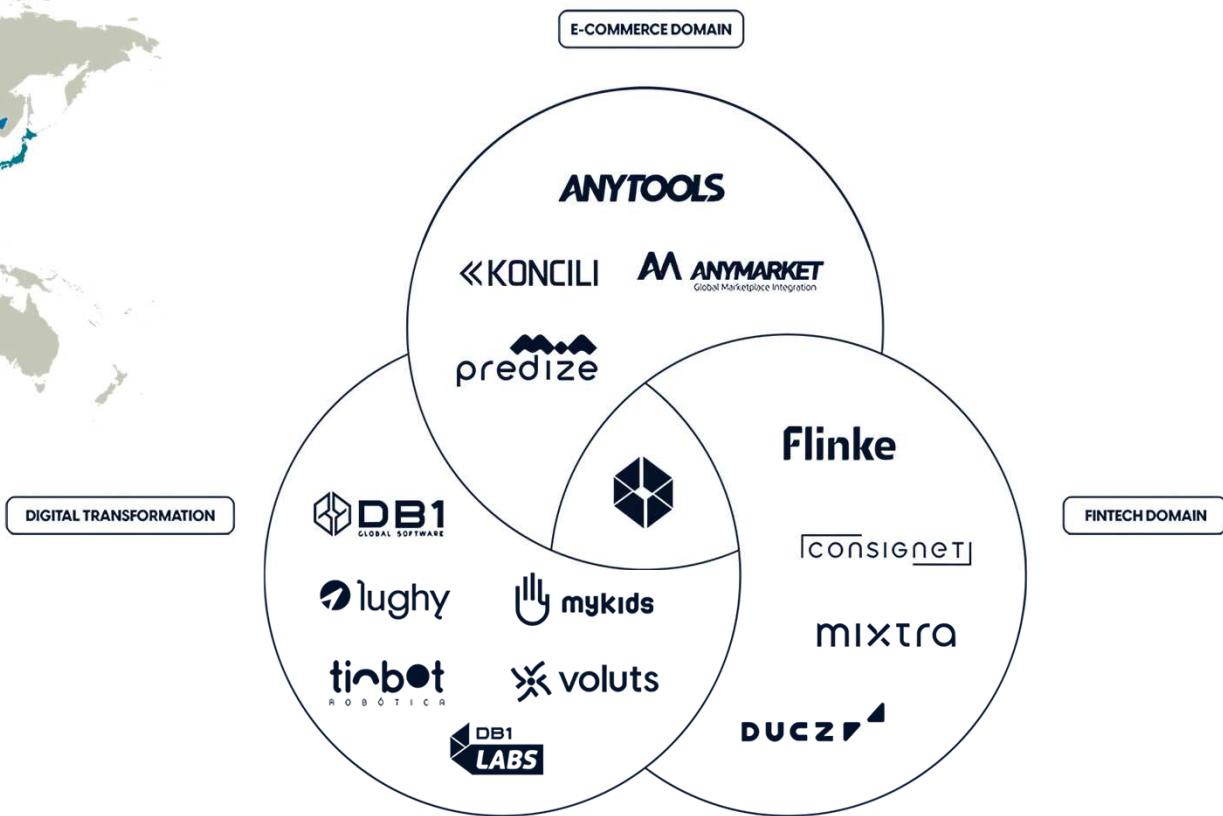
E-COMMERCE DOMAIN

ANYTOOLS

KONCILI

ANYMARKET
Global Marketplace Integration

predize

DIGITAL TRANSFORMATION

FINTECH DOMAIN

Flinke

DB1
GLOBAL SOFTWARE

consignet

lughy

mykids

mixtra

tinbot
ROBÓTICA

voluts

DB1
LABS

DUCZ